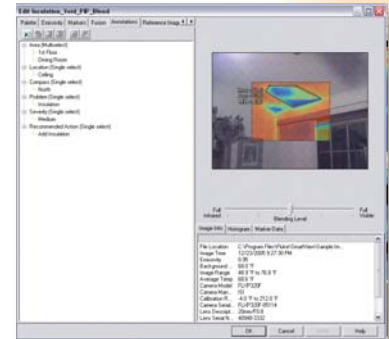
Edit Insulation_Void_PIP_Blend

Palette | Emissivity | Markers | Fusion | Annotations | Reference Imag...

Area (Multiselect)
1st Floor
Dining Room
Location (Single select)
Ceiling
Compass (Single select)
North
Problem (Single select)
Insulation
Severity (Single select)
Medium
Recommended Action (Single select)
Add Insulation

Full Infrared
Blending Level
Full Visible

Image Info | Histogram | Marker Data

| | |
|---|---|
| File Location | C:\Program Files\Fluke\SmartView\Sample Im... |
| Image Time | 12/23/2005 5:27:30 PM |
| Emissivity | 0.95 |
| Background... | 68.0 °F |
| Image Range | 48.8 °F to 76.8 °F |
| Average Temp | 68.6 °F |
| Camera Model | FLIP320F |
| Camera Man... | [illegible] |
| Calibration R... | -4.0 °F to 212.0 °F |
| Camera Serial... | FLIP320F-05114 |
| Lens Descript... | 20mm/F0.8 |
| Lens Serial N... | 40948-3332 |

OK | Cancel | Apply | Help